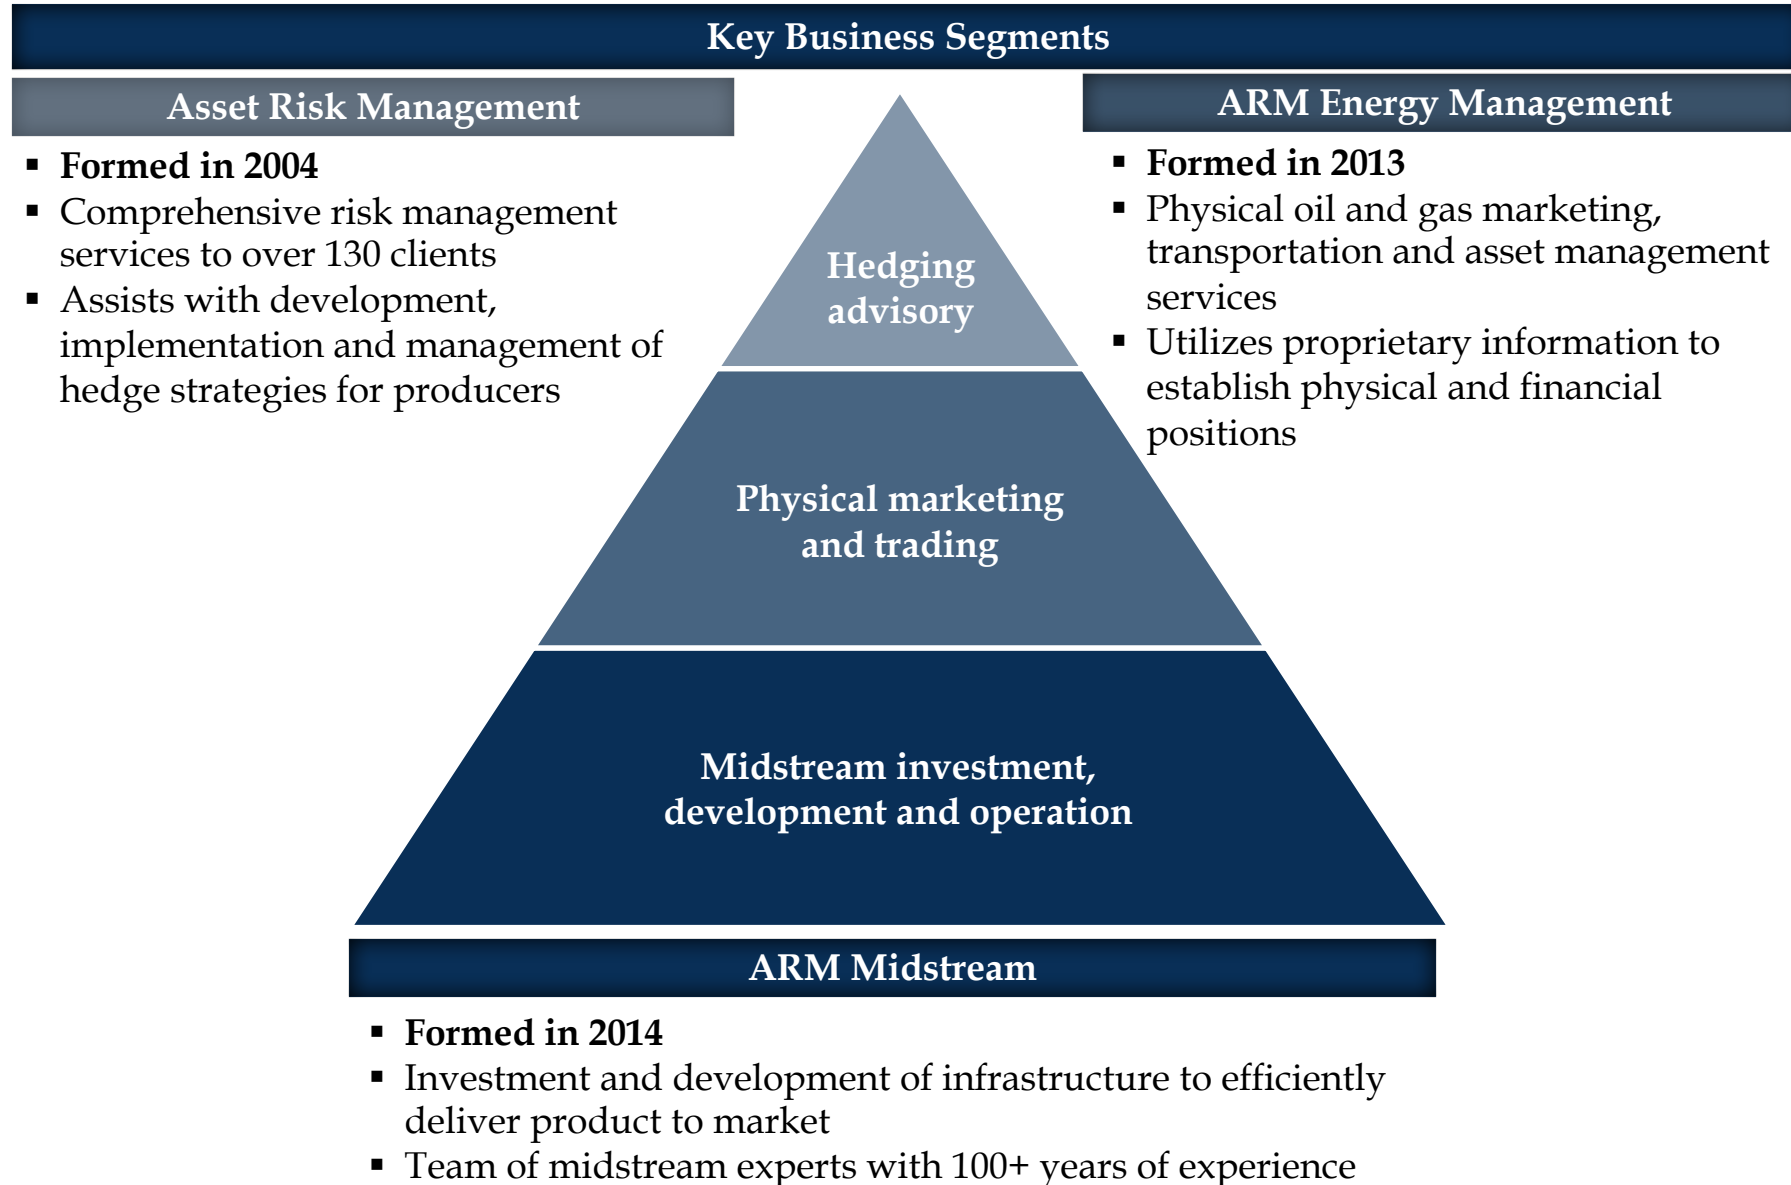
Key Business Segments

Asset Risk Management

- Formed in 2004
- Comprehensive risk management services to over 130 clients
- Assists with development, implementation and management of hedge strategies for producers

ARM Energy Management

- Formed in 2013
- Physical oil and gas marketing, transportation and asset management services
- Utilizes proprietary information to establish physical and financial positions

Hedging advisory

Physical marketing and trading

Midstream investment, development and operation

ARM Midstream

- Formed in 2014
- Investment and development of infrastructure to efficiently deliver product to market
- Team of midstream experts with 100+ years of experience